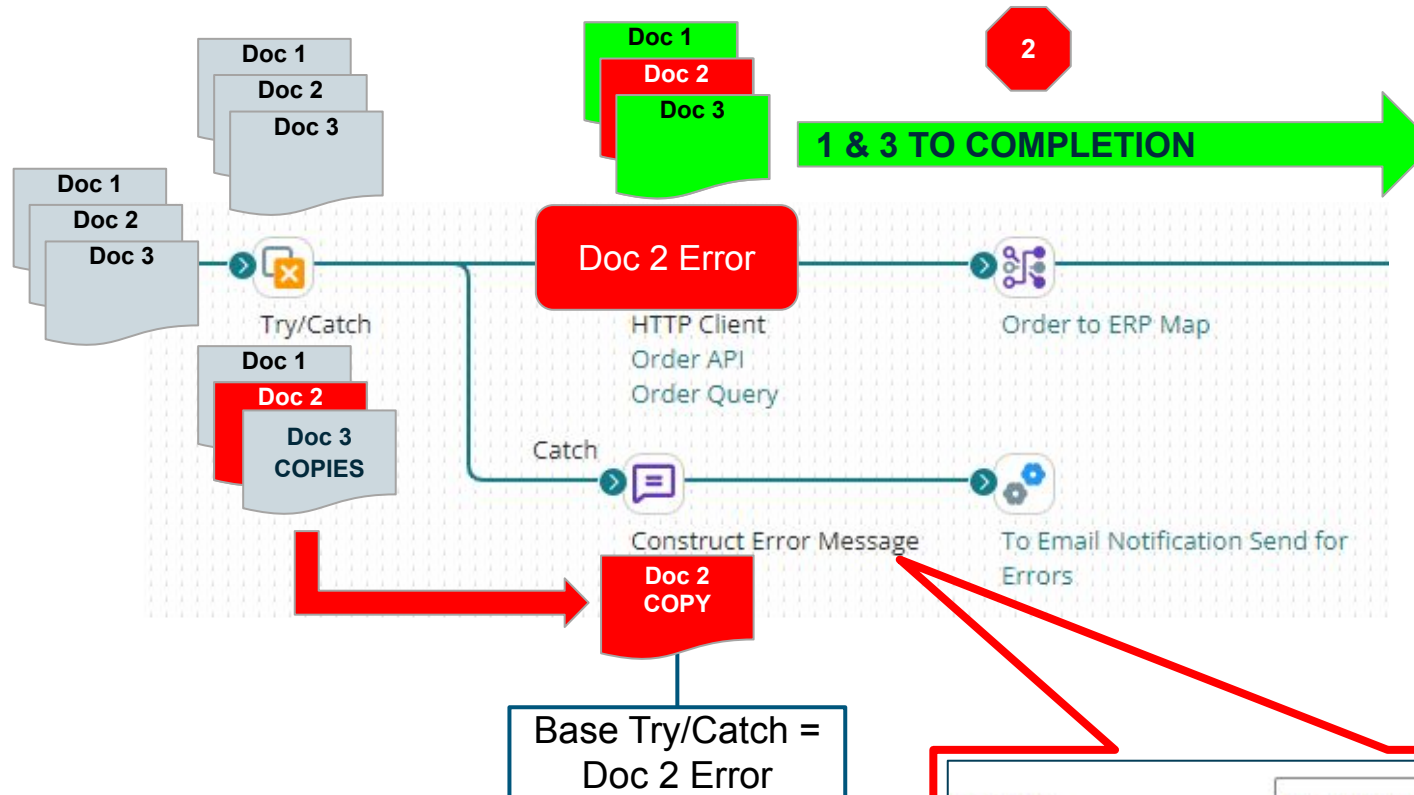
Doc 1
Doc 2
Doc 3

Doc 1
Doc 2
Doc 3

Doc 1
Doc 2
Doc 3

2

1 & 3 TO COMPLETION

Doc 1
Doc 2
Doc 3

Try/Catch

Doc 2 Error

HTTP Client
Order API
Order Query

Order to ERP Map

Doc 1
Doc 2
Doc 3
COPIES

Catch

Construct Error Message

To Email Notification Send for Errors

Doc 2
COPY

Base Try/Catch = Doc 2 Error